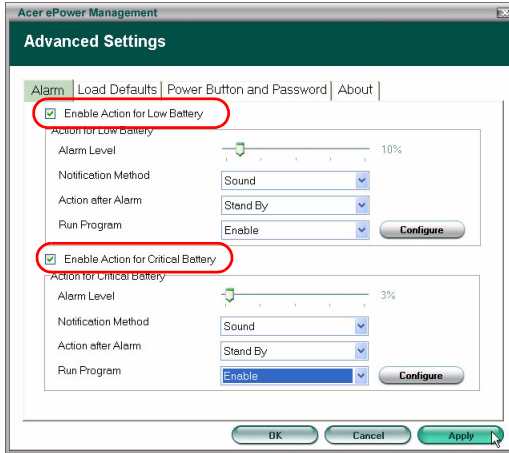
Acer ePower Management

Advanced Settings

Alarm
Load Defaults
Power Button and Password
About

Enable Action for Low Battery

Action for Low Battery

Alarm Level
10%

Notification Method
Sound

Action after Alarm
Stand By

Run Program
Enable
Configure

Enable Action for Critical Battery

Action for Critical Battery

Alarm Level
3%

Notification Method
Sound

Action after Alarm
Stand By

Run Program
Enable
Configure

OK
Cancel
Apply